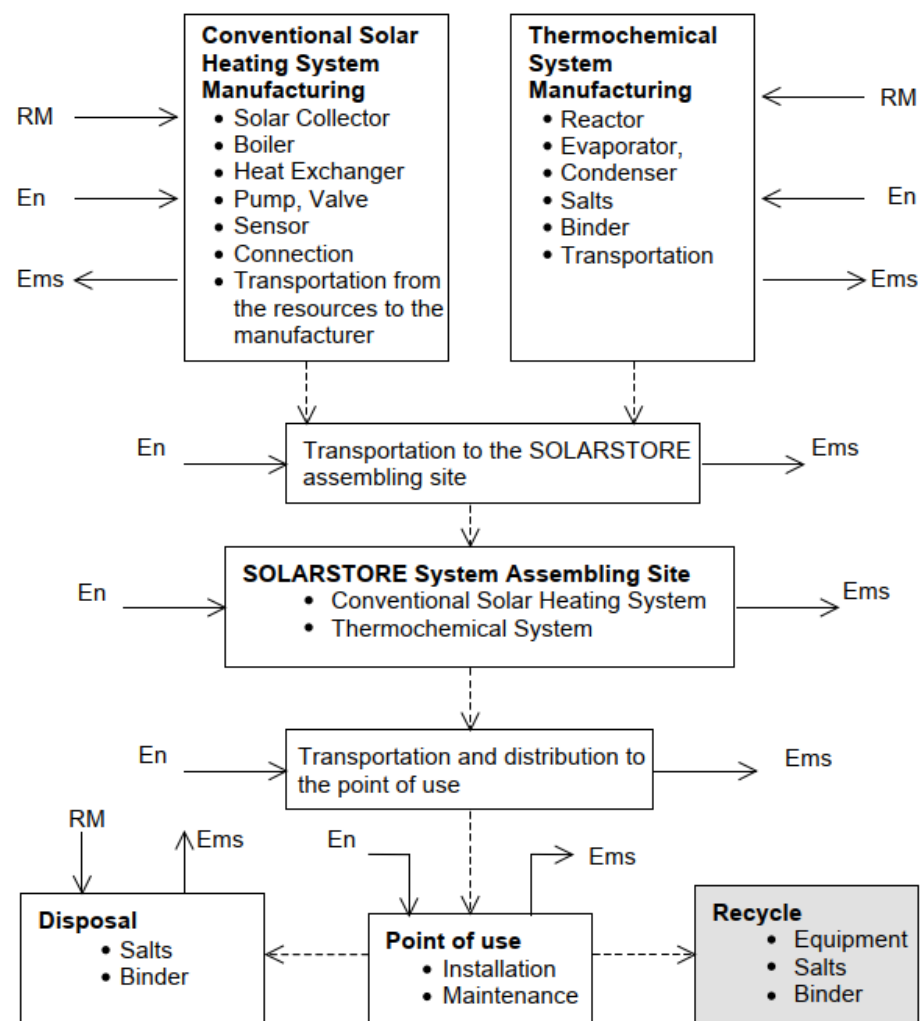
RM

En

Ems

**Conventional Solar Heating System Manufacturing**
- Solar Collector
- Boiler
- Heat Exchanger
- Pump, Valve
- Sensor
- Connection
- Transportation from the resources to the manufacturer

**Thermochemical System Manufacturing**
- Reactor
- Evaporator,
- Condenser
- Salts
- Binder
- Transportation

RM

En

Ems

En

Transportation to the SOLARSTORE assembling site

Ems

En

**SOLARSTORE System Assembling Site**
- Conventional Solar Heating System
- Thermochemical System

Ems

En

Transportation and distribution to the point of use

Ems

RM

Ems

En

Ems

**Disposal**
- Salts
- Binder

**Point of use**
- Installation
- Maintenance

**Recycle**
- Equipment
- Salts
- Binder